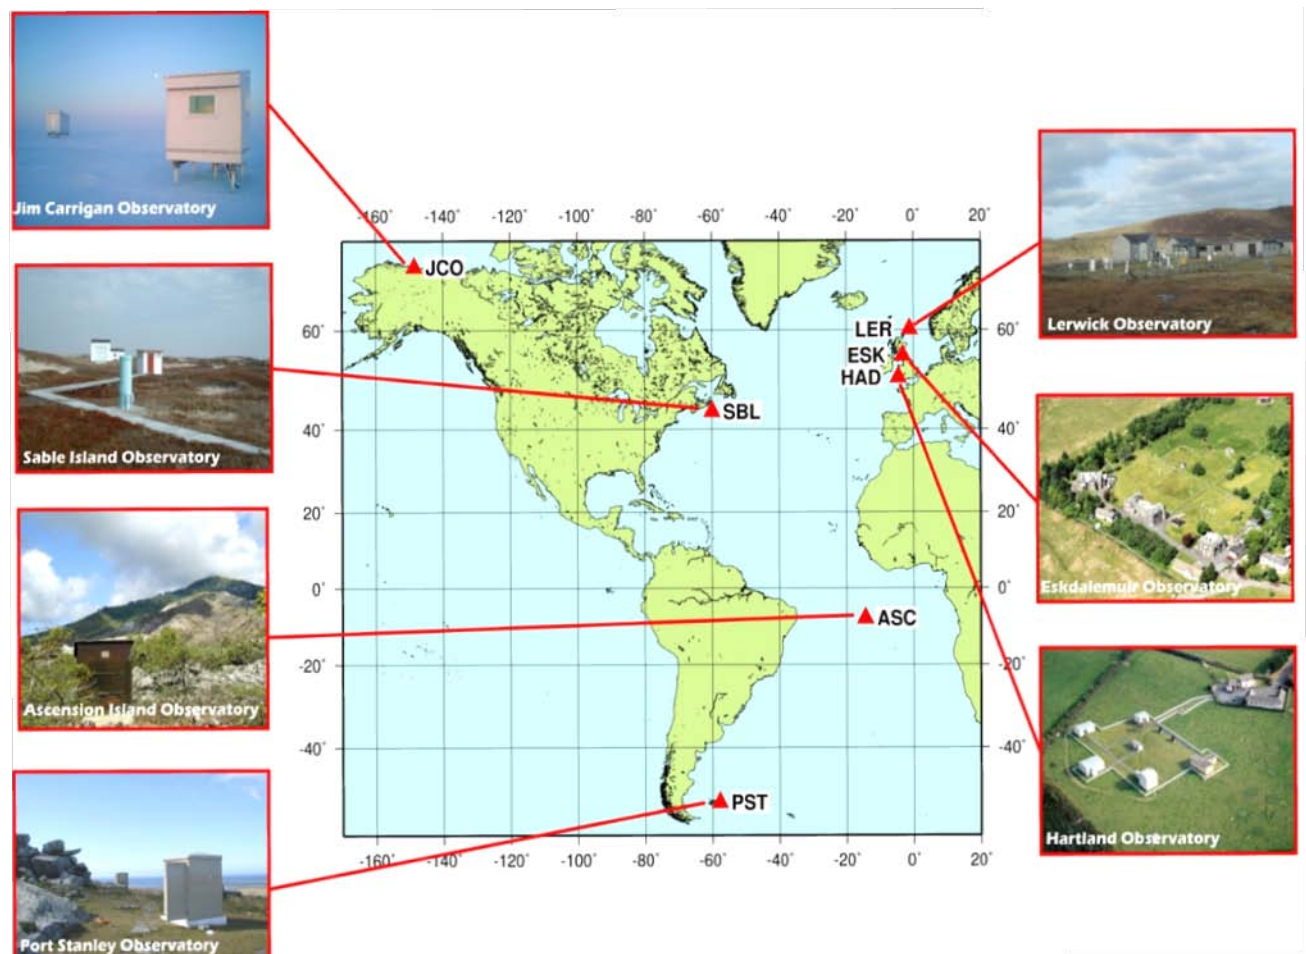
Jim Carrigan Observatory

Sable Island Observatory

Ascension Island Observatory

Port Stanley Observatory

-160° -140° -120° -100° -80° -60° -40° -20° 0° 20°

60°
40°
20°
0°
-20°
-40°

JCO
SBL
LER
ESK
HAD
ASC
PST

60°
40°
20°
0°
-20°
-40°

-160° -140° -120° -100° -80° -60° -40° -20° 0° 20°

Lerwick Observatory

Eskdalemuir Observatory

Hartland Observatory